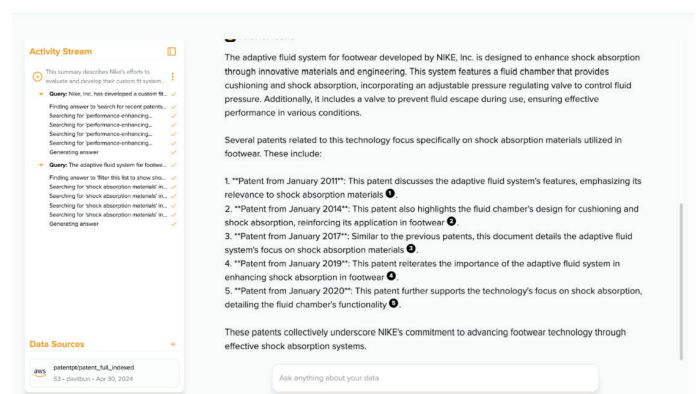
Activity Stream

This summary describes Nike's efforts to evaluate and develop their custom fit system...

Query: Nike, Inc. has developed a custom fit...
Finding answer to 'Search for recent patents...
Searching for 'performance-enhancing...
Searching for 'performance-enhancing...
Searching for 'performance-enhancing...
Searching for 'performance-enhancing...
Generating answer

Query: The adaptive fluid system for footwe...
Finding answer to 'filter this list to show sho...
Searching for 'shock absorption materials' in...
Searching for 'shock absorption materials' in...
Searching for 'shock absorption materials' in...
Searching for 'shock absorption materials' in...
Searching for 'shock absorption materials' in...
Generating answer

Data Sources

patentpt/patent_full_indexed
S3 · davitbun · Apr 30, 2024

The adaptive fluid system for footwear developed by NIKE, Inc. is designed to enhance shock absorption through innovative materials and engineering. This system features a fluid chamber that provides cushioning and shock absorption, incorporating an adjustable pressure regulating valve to control fluid pressure. Additionally, it includes a valve to prevent fluid escape during use, ensuring effective performance in various conditions.

Several patents related to this technology focus specifically on shock absorption materials utilized in footwear. These include:

1. **Patent from January 2011**: This patent discusses the adaptive fluid system's features, emphasizing its relevance to shock absorption materials 1.
2. **Patent from January 2014**: This patent also highlights the fluid chamber's design for cushioning and shock absorption, reinforcing its application in footwear 2.
3. **Patent from January 2017**: Similar to the previous patents, this document details the adaptive fluid system's focus on shock absorption materials 3.
4. **Patent from January 2019**: This patent reiterates the importance of the adaptive fluid system in enhancing shock absorption in footwear 4.
5. **Patent from January 2020**: This patent further supports the technology's focus on shock absorption, detailing the fluid chamber's functionality 5.

These patents collectively underscore NIKE's commitment to advancing footwear technology through effective shock absorption systems.

Ask anything about your data